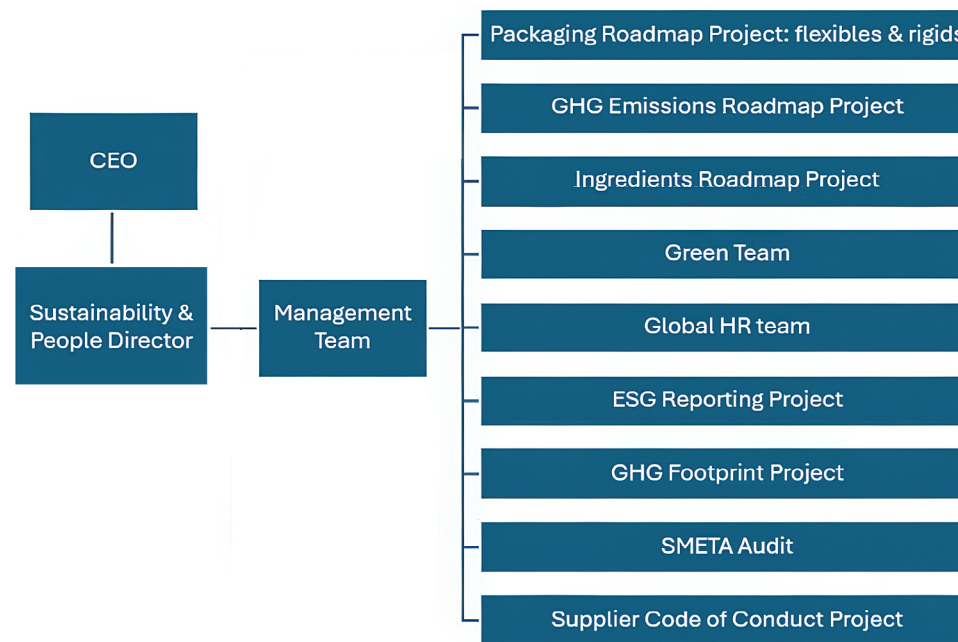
CEO

Sustainability & People Director

Management Team

Packaging Roadmap Project: flexibles & rigids

GHG Emissions Roadmap Project

Ingredients Roadmap Project

Green Team

Global HR team

ESG Reporting Project

GHG Footprint Project

SMETA Audit

Supplier Code of Conduct Project